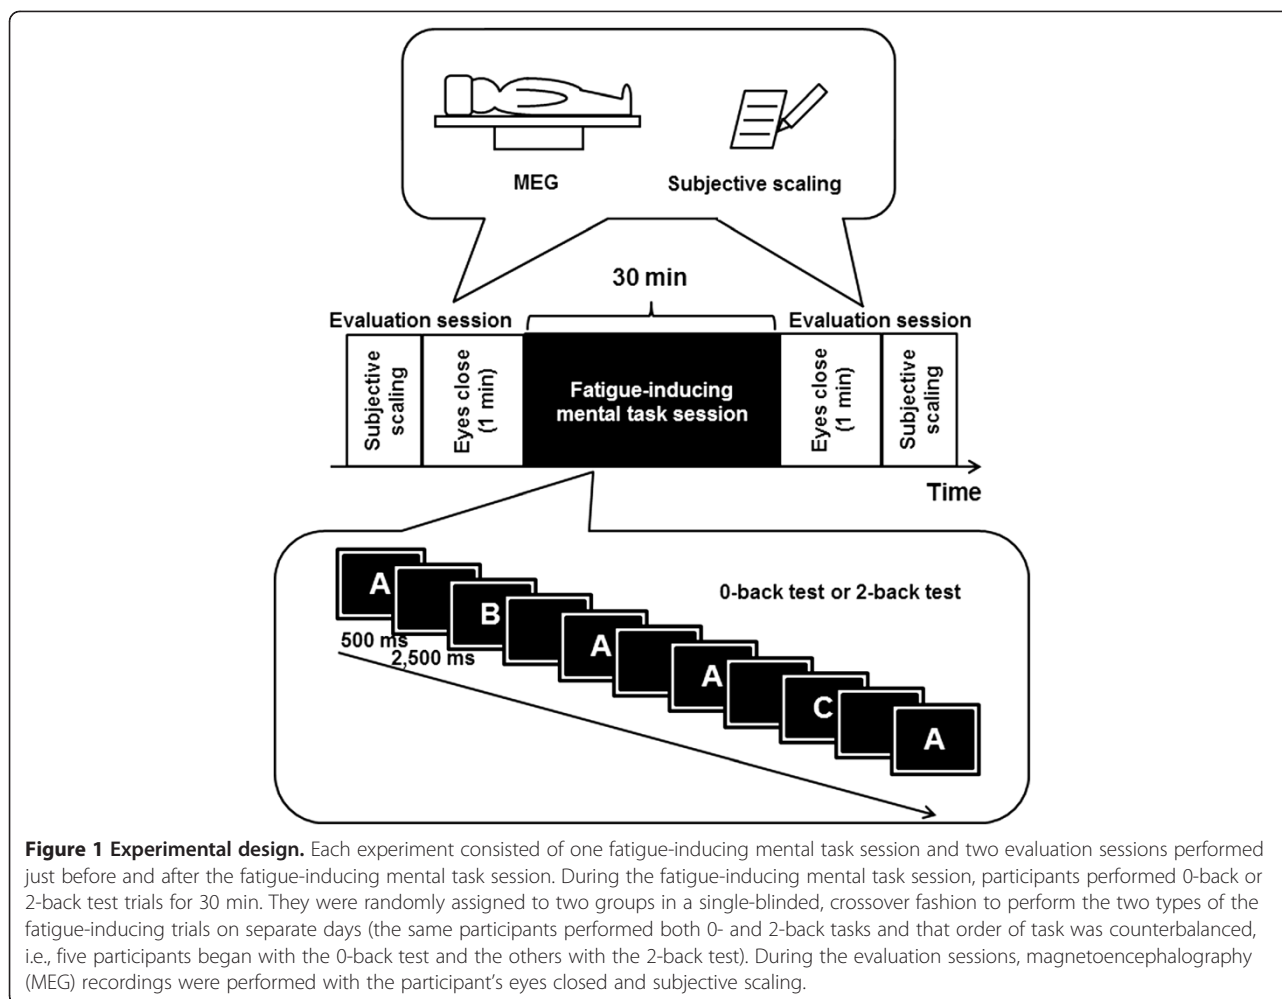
MEG

Subjective scaling

30 min

Evaluation session

Evaluation session

Subjective scaling

Eyes close (1 min)

Fatigue-inducing mental task session

Eyes close (1 min)

Subjective scaling

Time

A

B

A

A

C

A

0-back test or 2-back test

500 ms

2,500 ms

**Figure 1 Experimental design.** Each experiment consisted of one fatigue-inducing mental task session and two evaluation sessions performed just before and after the fatigue-inducing mental task session. During the fatigue-inducing mental task session, participants performed 0-back or 2-back test trials for 30 min. They were randomly assigned to two groups in a single-blinded, crossover fashion to perform the two types of the fatigue-inducing trials on separate days (the same participants performed both 0- and 2-back tasks and that order of task was counterbalanced, i.e., five participants began with the 0-back test and the others with the 2-back test). During the evaluation sessions, magnetoencephalography (MEG) recordings were performed with the participant's eyes closed and subjective scaling.